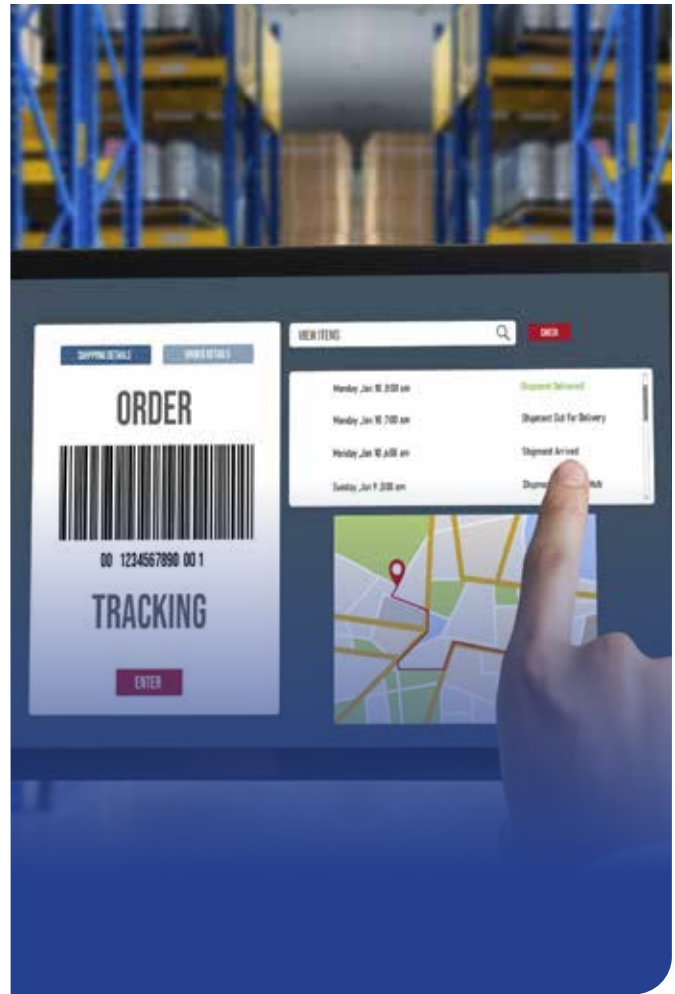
SHIPPING DETAILS

ORDER DETAILS

ORDER

00 1234567890 00 1

TRACKING

ENTER

VIEW ITEMS

CHECK

Monday Jan 10 8:00 am

Shipment Delivered

Monday Jan 10 7:00 am

Shipment Out For Delivery

Monday Jan 10 6:00 am

Shipment Arrived

Sunday Jan 9 2:00 am

Shipm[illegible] Hub